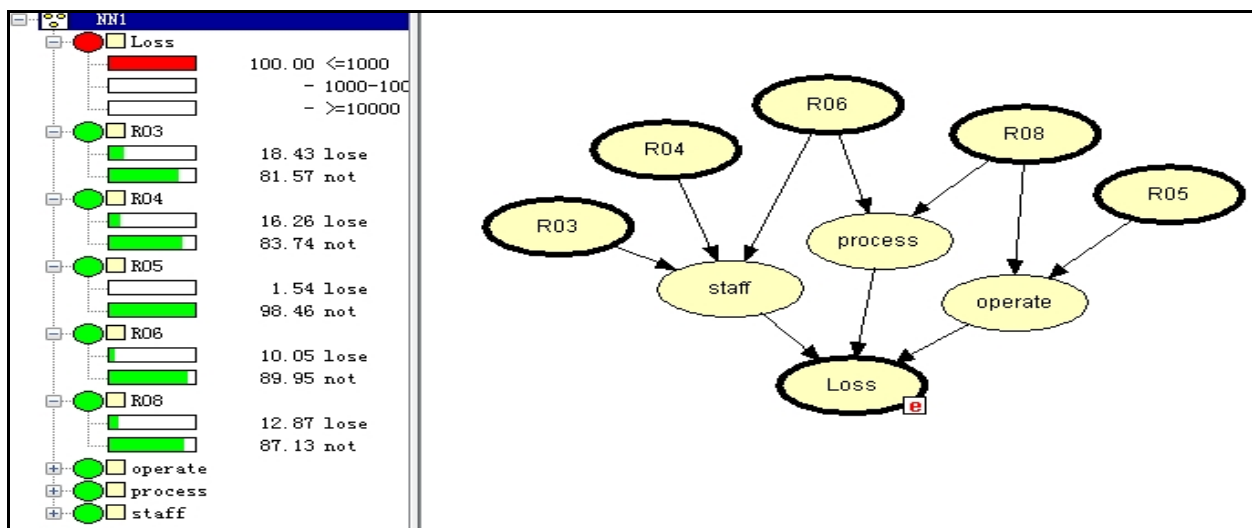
NN1

Loss
100.00 <=1000
- 1000-100
- >=10000

R03
18.43 lose
81.57 not

R04
16.26 lose
83.74 not

R05
1.54 lose
98.46 not

R06
10.05 lose
89.95 not

R08
12.87 lose
87.13 not

operate
process
staff

R06
R04
R08
R05
R03
process
staff
operate
Loss
e